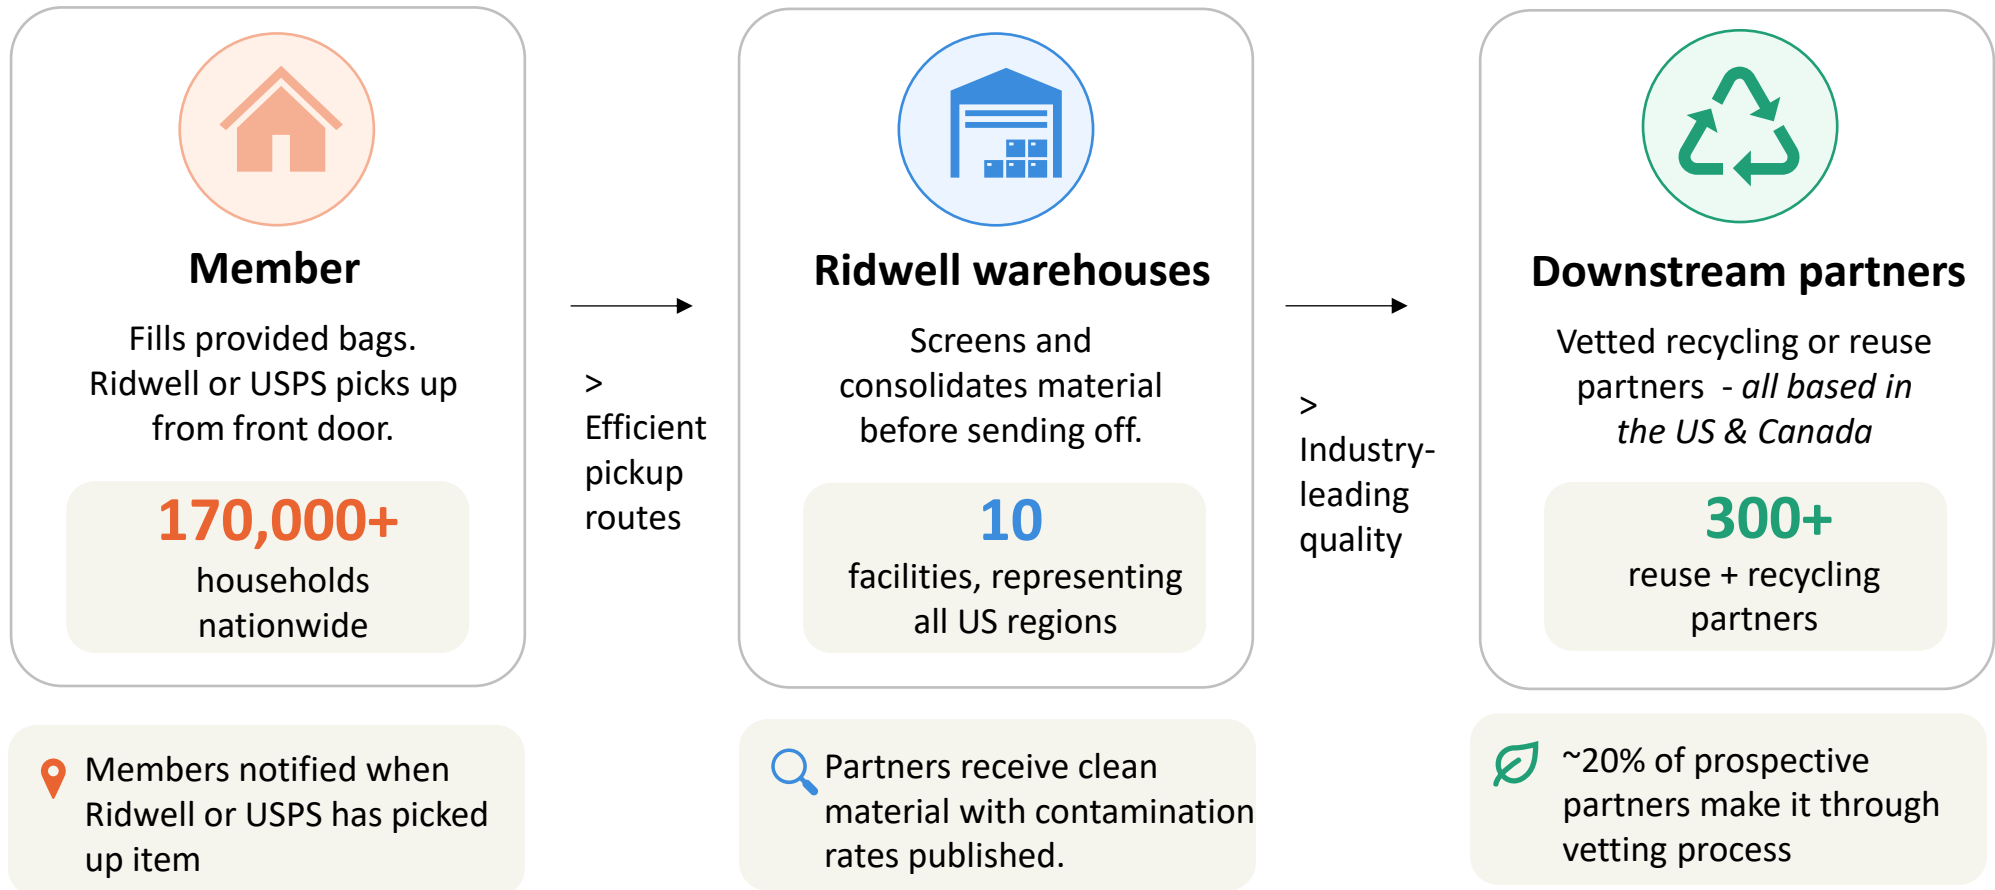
Member

Fills provided bags. Ridwell or USPS picks up from front door.

170,000+
households nationwide

> Efficient pickup routes

Ridwell warehouses

Screens and consolidates material before sending off.

10
facilities, representing all US regions

> Industry-leading quality

Downstream partners

Vetted recycling or reuse partners - *all based in the US & Canada*

300+
reuse + recycling partners

Members notified when Ridwell or USPS has picked up item

Partners receive clean material with contamination rates published.

~20% of prospective partners make it through vetting process